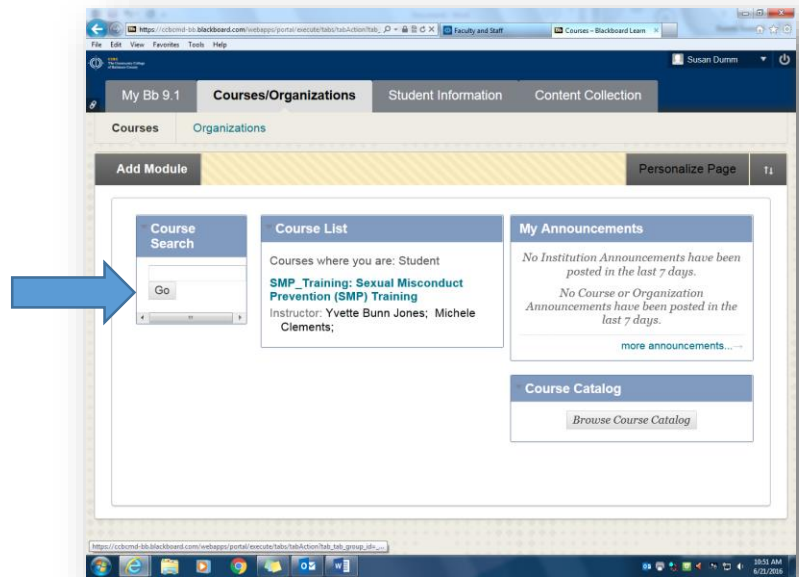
https://ccbcmd-bb.blackboard.com/webapps/portal/execute/tabs/tabAction?tab_
Faculty and Staff
Courses – Blackboard Learn
File Edit View Favorites Tools Help
Susan Dumm
My Bb 9.1
Courses/Organizations
Student Information
Content Collection
Courses
Organizations
Add Module
Personalize Page
Course Search
Go
Course List
Courses where you are: Student
SMP_Training: Sexual Misconduct Prevention (SMP) Training
Instructor: Yvette Bunn Jones; Michele Clements;
My Announcements
No Institution Announcements have been posted in the last 7 days.
No Course or Organization Announcements have been posted in the last 7 days.
more announcements...
Course Catalog
Browse Course Catalog
https://ccbcmd-bb.blackboard.com/webapps/portal/execute/tabs/tabAction?tab_tab_group_id=_...
10:51 AM
6/21/2016